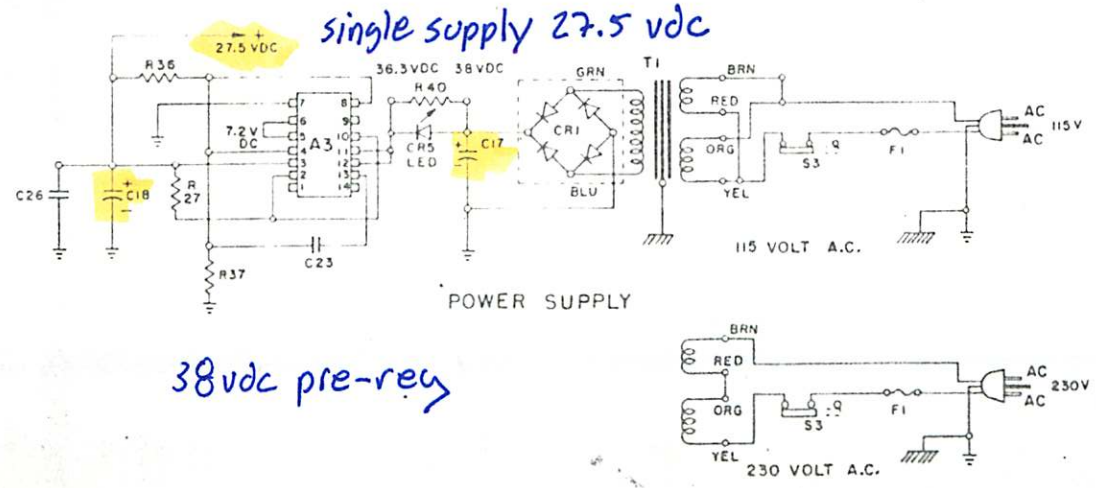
single supply 27.5 vdc

- +
27.5 VDC

R36

36.3VDC 38VDC

R40

GRN

T1

BRN

RED

AC

AC

115V

7.2 V DC

A3

8 7 6 9 5 10 4 11 3 12 2 13 1 14

CR5 LED

C17

CR1

ORG

S3

Q

F1

C26

C18

R 27

BLU

YEL

C23

115 VOLT A.C.

R37

POWER SUPPLY

38vdc pre-reg

BRN

RED

AC

AC

230V

ORG

S3

Q

F1

YEL

230 VOLT A.C.